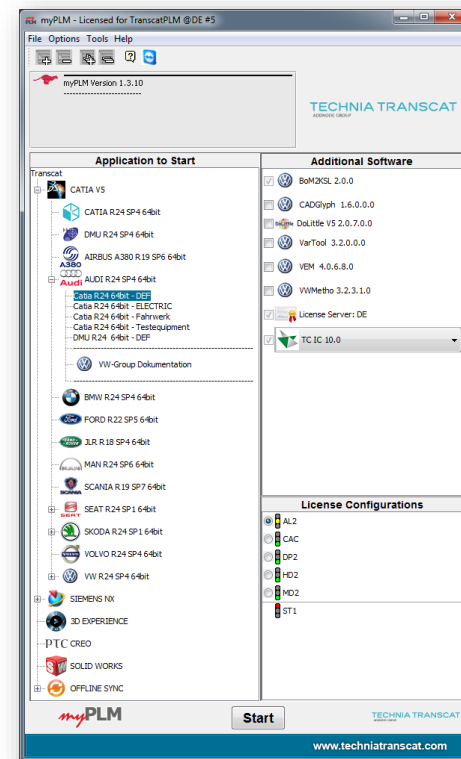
myPLM - Licensed for TranscatPLM @DE #5

File Options Tools Help

myPLM Version 1.3.10
--------------------------

TECHNIA TRANSCAT
ADDNODE GROUP

Application to Start

Transcat
CATIA V5
CATIA R24 SP4 64bit
DMU R24 SP4 64bit
A380
AIRBUS A380 R19 SP6 64bit
Audi
AUDI R24 SP4 64bit
Catia R24 64bit - DEF
Catia R24 64bit - ELECTRIC
Catia R24 64bit - Fahrwerk
Catia R24 64bit - Testequipment
DMU R24 64bit - DEF
VW-Group Dokumentation
BMW R24 SP4 64bit
FORD R22 SP5 64bit
JLR R18 SP4 64bit
MAN R24 SP6 64bit
SCANIA R19 SP7 64bit
SEAT R24 SP1 64bit
SKODA R24 SP1 64bit
VOLVO R24 SP4 64bit
VW R24 SP4 64bit
SIEMENS NX
3D EXPERIENCE
PTC CREO
SOLID WORKS
OFFLINE SYNC

Additional Software

BoM2KSL 2.0.0
CADGlyph 1.6.0.0.0
DoLittle V5 2.0.7.0.0
VarTool 3.2.0.0.0
VEM 4.0.6.8.0
VWMetho 3.2.3.1.0
License Server: DE
TC IC 10.0

License Configurations

AL2
CAC
DP2
HD2
MD2
ST1

myPLM
Start
TECHNIA TRANSCAT
www.techniatranscat.com